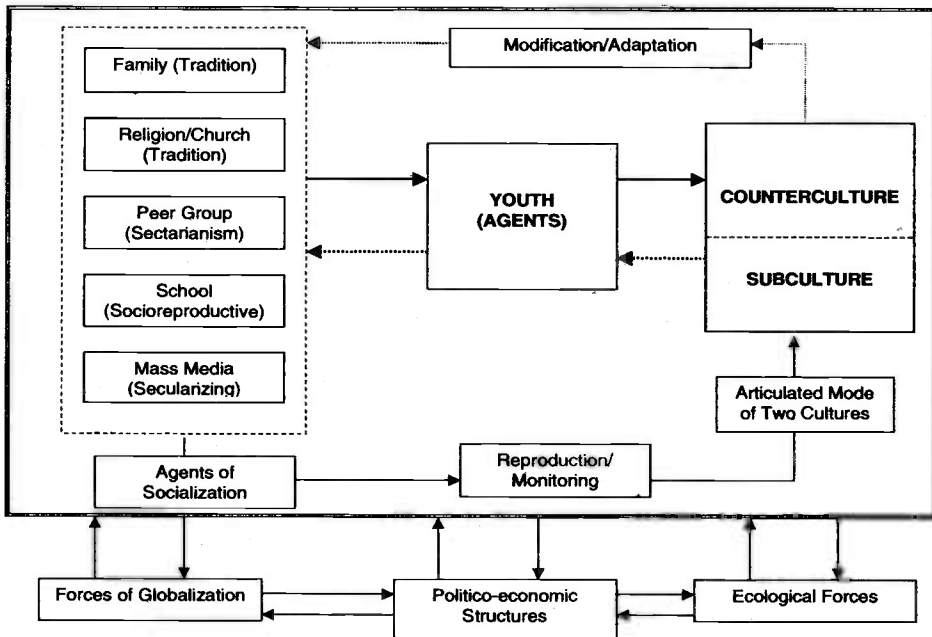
Modification/Adaptation

Family (Tradition)

Religion/Church (Tradition)

Peer Group (Sectarianism)

School (Socioreproductive)

Mass Media (Secularizing)

YOUTH (AGENTS)

COUNTERCULTURE

SUBCULTURE

Articulated Mode of Two Cultures

Agents of Socialization

Reproduction/ Monitoring

Forces of Globalization

Politico-economic Structures

Ecological Forces